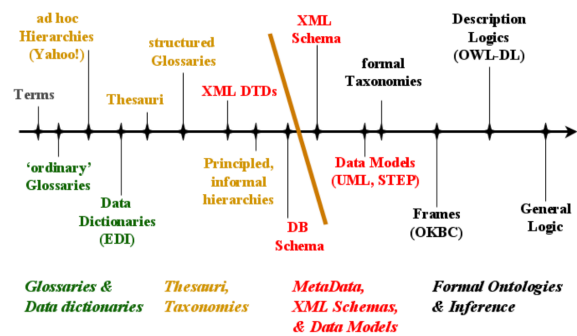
Terms

ad hoc Hierarchies (Yahoo!)

'ordinary' Glossaries

Thesauri

Data Dictionaries (EDI)

structured Glossaries

XML DTDs

Principled, informal hierarchies

XML Schema

DB Schema

formal Taxonomies

Data Models (UML, STEP)

Frames (OKBC)

Description Logics (OWL-DL)

General Logic

Glossaries & Data dictionaries

Thesauri, Taxonomies

MetaData, XML Schemas, & Data Models

Formal Ontologies & Inference